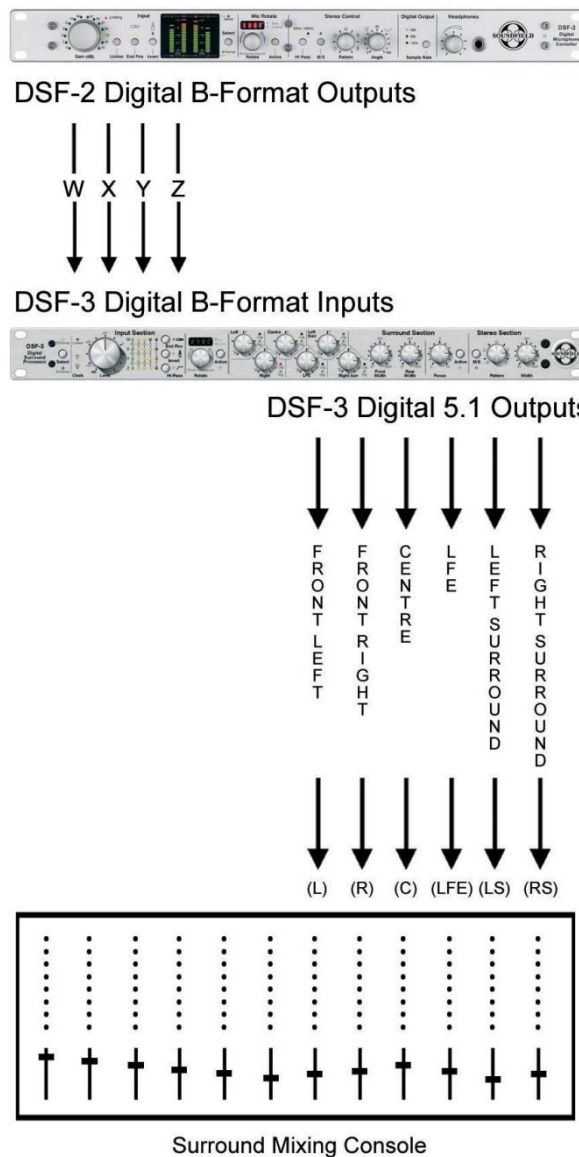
Input Mic Rotate Stereo Control Digital Output Headphones SOUNDFIELD DSF-2 Digital Microphone Controller

DSF-2 Digital B-Format Outputs

W X Y Z

DSF-3 Digital B-Format Inputs

DSF-3 Digital Surround Processor Input Section Surround Section Stereo Section

DSF-3 Digital 5.1 Output

FRONT LEFT

FRONT RIGHT

CENTRE

LFE

LEFT SURROUND

RIGHT SURROUND

(L) (R) (C) (LFE) (LS) (RS)

Surround Mixing Console